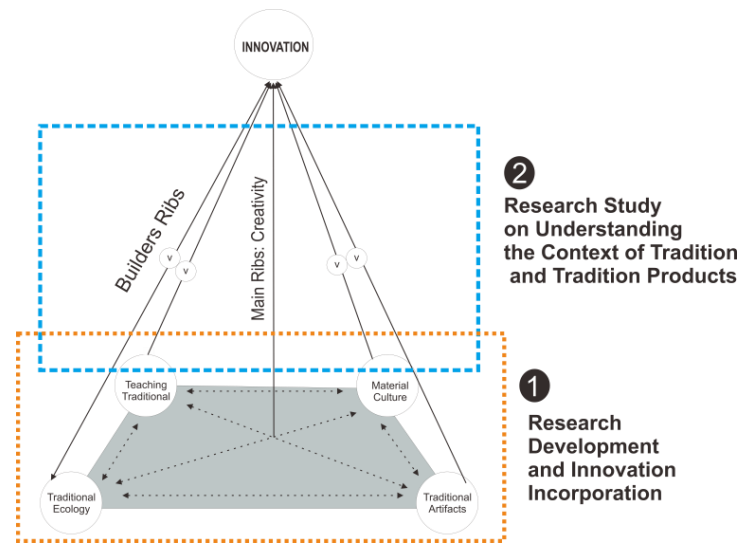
INNOVATION

Builders Ribs

Main Ribs: Creativity

v v v v

2 Research Study on Understanding the Context of Tradition and Tradition Products

Teaching Traditional

Material Culture

Traditional Ecology

Traditional Artifacts

1 Research Development and Innovation Incorporation